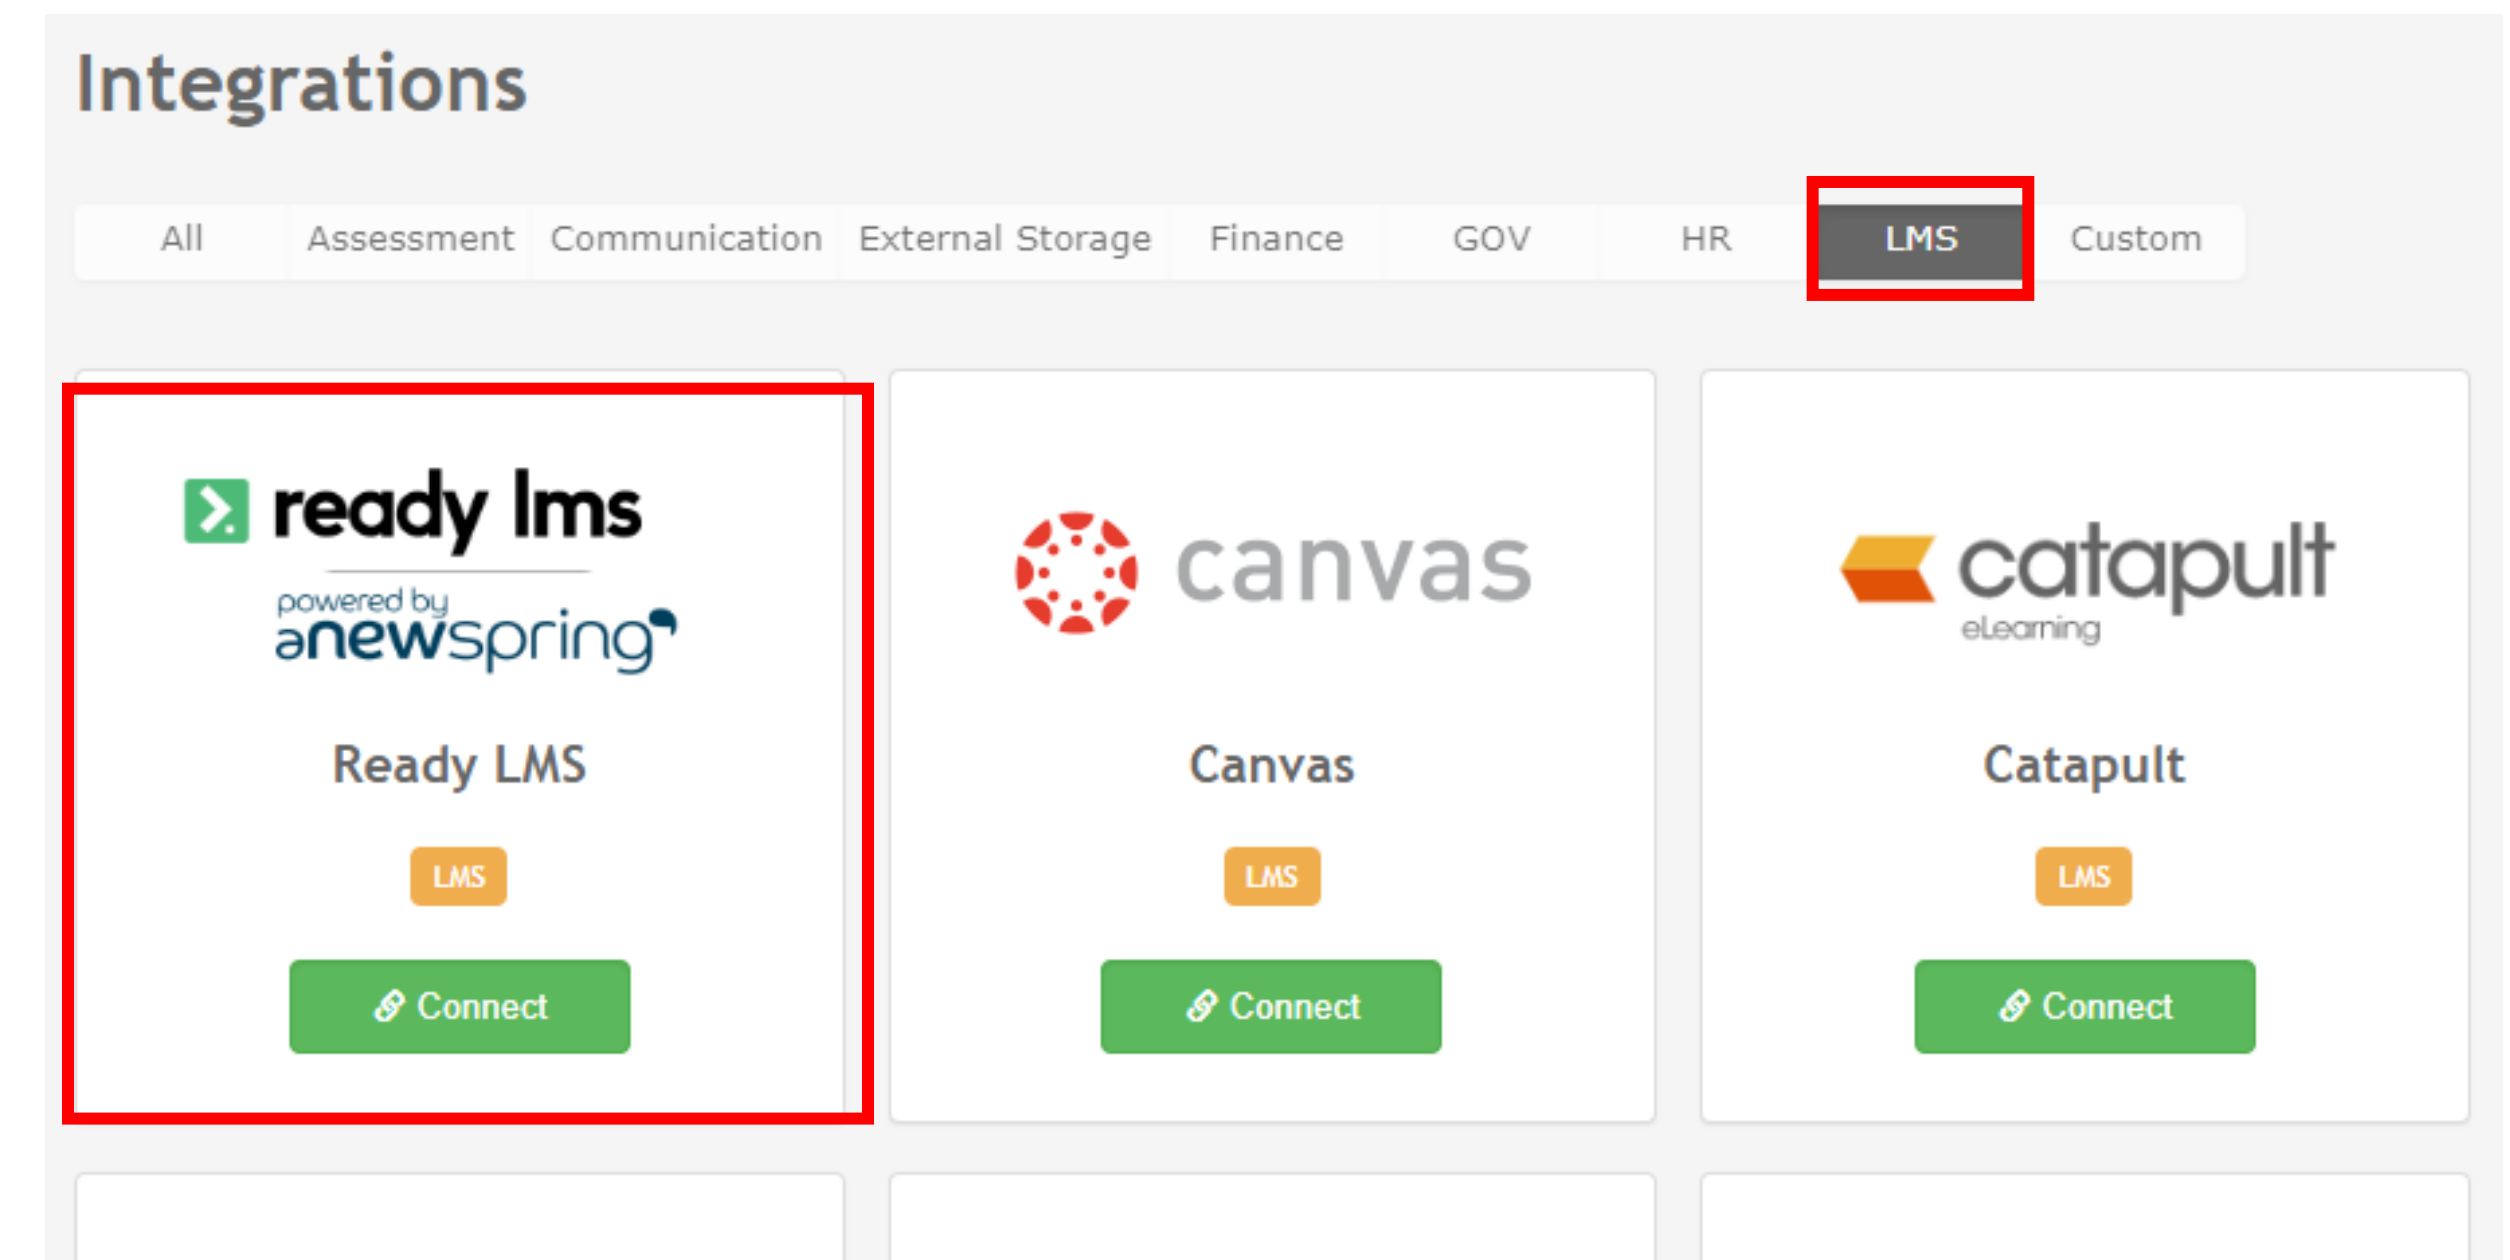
Integrations

All
Assessment
Communication
External Storage
Finance
GOV
HR
LMS
Custom

ready lms
powered by
anewspring

Ready LMS

LMS

Connect

canvas

Canvas

LMS

Connect

catapult
eLearning

Catapult

LMS

Connect